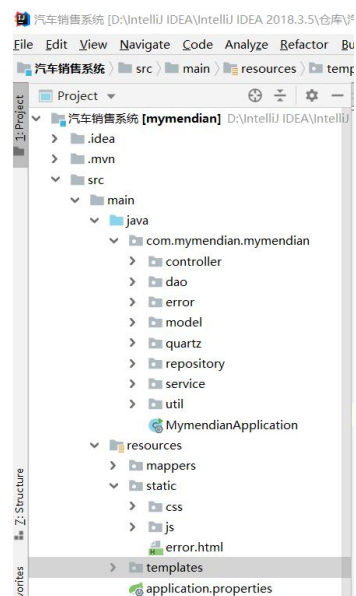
汽车销售系统 [D:\IntelliJ IDEA\IntelliJ IDEA 2018.3.5\仓库\汽

File Edit View Navigate Code Analyze Refactor Bu

汽车销售系统 〉 src 〉 main 〉 resources 〉 temp

Project ▾

1: Project

汽车销售系统 [mymendian] D:\IntelliJ IDEA\IntelliJ
.idea
.mvn
src
main
java
com.mymendian.mymendian
controller
dao
error
model
quartz
repository
service
util
MymendianApplication
resources
mappers
static
css
js
error.html
templates
application.properties

Z: Structure

vorites